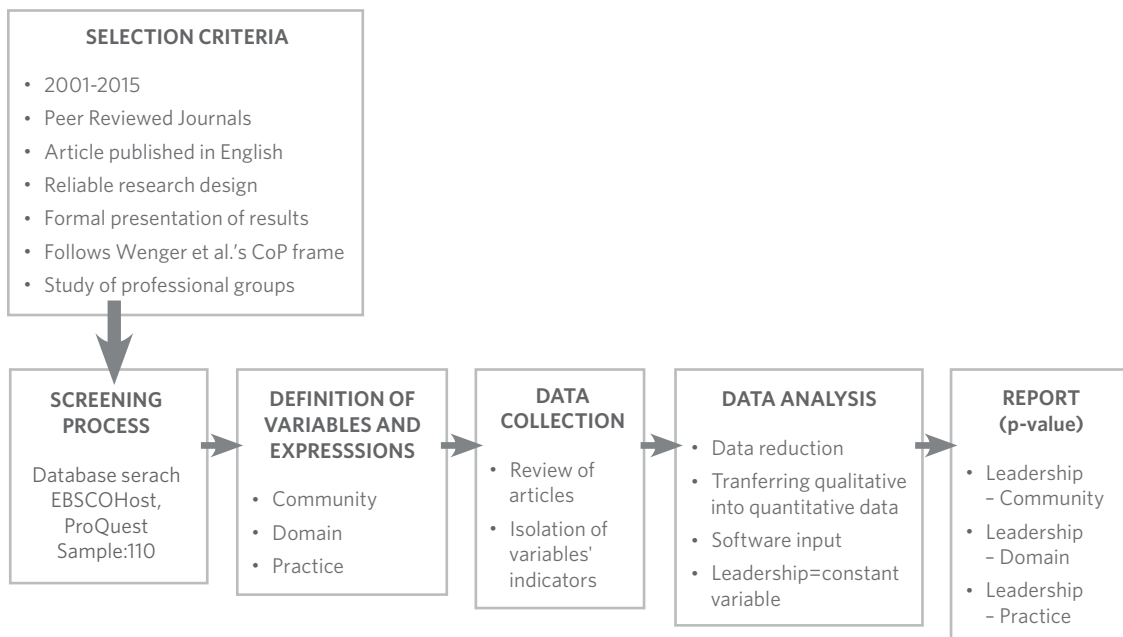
SELECTION CRITERIA

- 2001-2015
- Peer Reviewed Journals
- Article published in English
- Reliable research design
- Formal presentation of results
- Follows Wenger et al.'s CoP frame
- Study of professional groups

SCREENING PROCESS

Database serach EBSCOHost, ProQuest Sample:110

DEFINITION OF VARIABLES AND EXPRESSSIONS

- Community
- Domain
- Practice

DATA COLLECTION

- Review of articles
- Isolation of variables' indicators

DATA ANALYSIS

- Data reduction
- Tranferring qualitative into quantitative data
- Software input
- Leadership=constant variable

REPORT (p-value)

- Leadership – Community
- Leadership – Domain
- Leadership – Practice